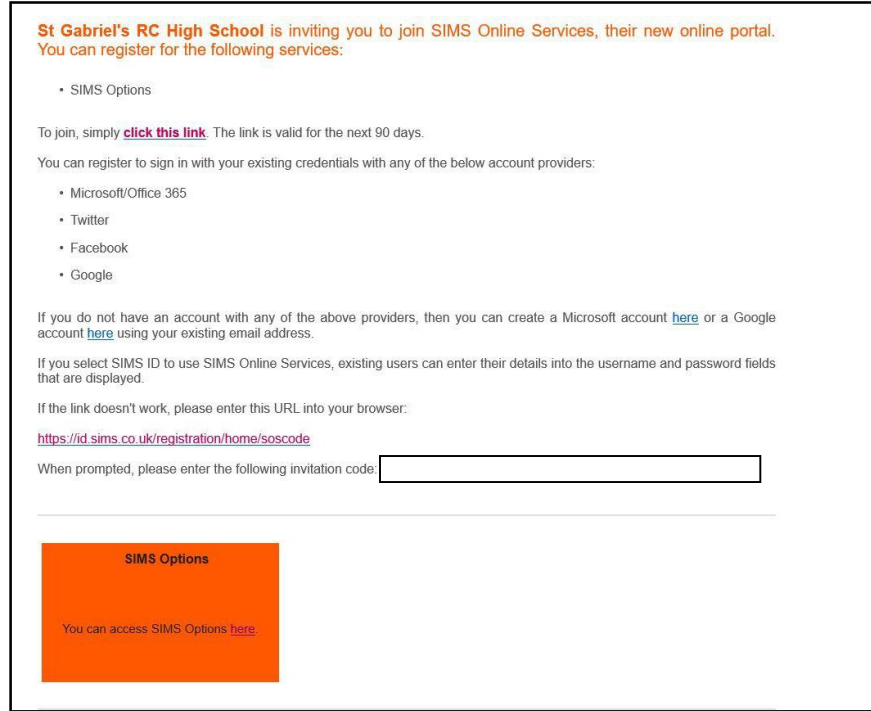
St Gabriel's RC High School is inviting you to join SIMS Online Services, their new online portal. You can register for the following services:

• SIMS Options

To join, simply click this link. The link is valid for the next 90 days.

You can register to sign in with your existing credentials with any of the below account providers:

• Microsoft/Office 365
• Twitter
• Facebook
• Google

If you do not have an account with any of the above providers, then you can create a Microsoft account here or a Google account here using your existing email address.

If you select SIMS ID to use SIMS Online Services, existing users can enter their details into the username and password fields that are displayed.

If the link doesn't work, please enter this URL into your browser:

https://id.sims.co.uk/registration/home/soscode

When prompted, please enter the following invitation code:

SIMS Options

You can access SIMS Options here.